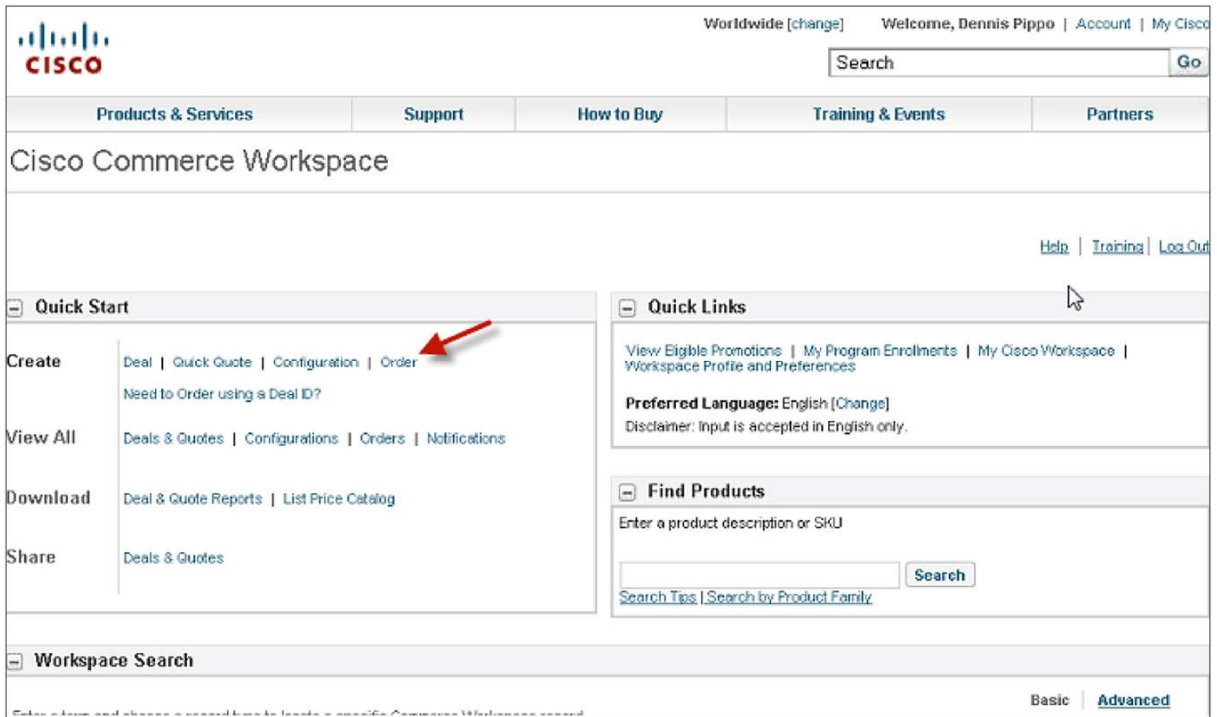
CISCO

Worldwide [change] Welcome, Dennis Pippo | Account | My Cisco

Search Go

Products & Services | Support | How to Buy | Training & Events | Partners

Cisco Commerce Workspace

Help | Training | Log Out

Quick Start

Create Deal | Quick Quote | Configuration | Order

Need to Order using a Deal ID?

View All Deals & Quotes | Configurations | Orders | Notifications

Download Deal & Quote Reports | List Price Catalog

Share Deals & Quotes

Quick Links

View Eligible Promotions | My Program Enrollments | My Cisco Workspace | Workspace Profile and Preferences

Preferred Language: English [Change]

Disclaimer: Input is accepted in English only.

Find Products

Enter a product description or SKU

Search

Search Tips | Search by Product Family

Workspace Search

Basic Advanced

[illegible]